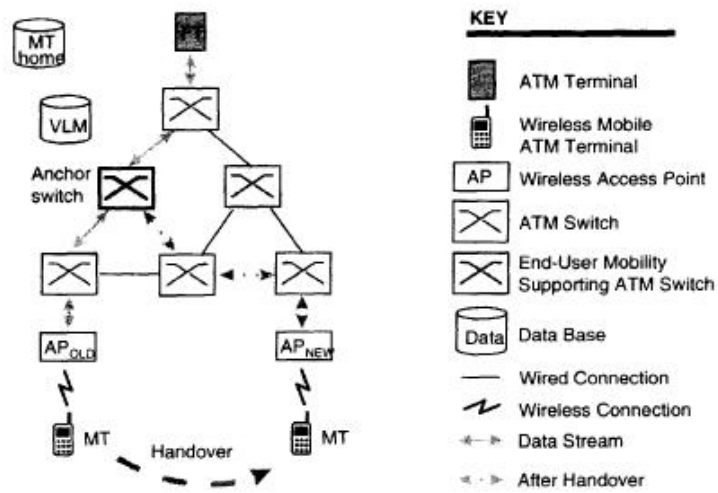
MT home

VLM

Anchor switch

$AP_{OLD}$

$AP_{NEW}$

MT

Handover

MT

KEY

ATM Terminal

Wireless Mobile ATM Terminal

AP Wireless Access Point

ATM Switch

End-User Mobility Supporting ATM Switch

Data Data Base

Wired Connection

Wireless Connection

Data Stream

After Handover